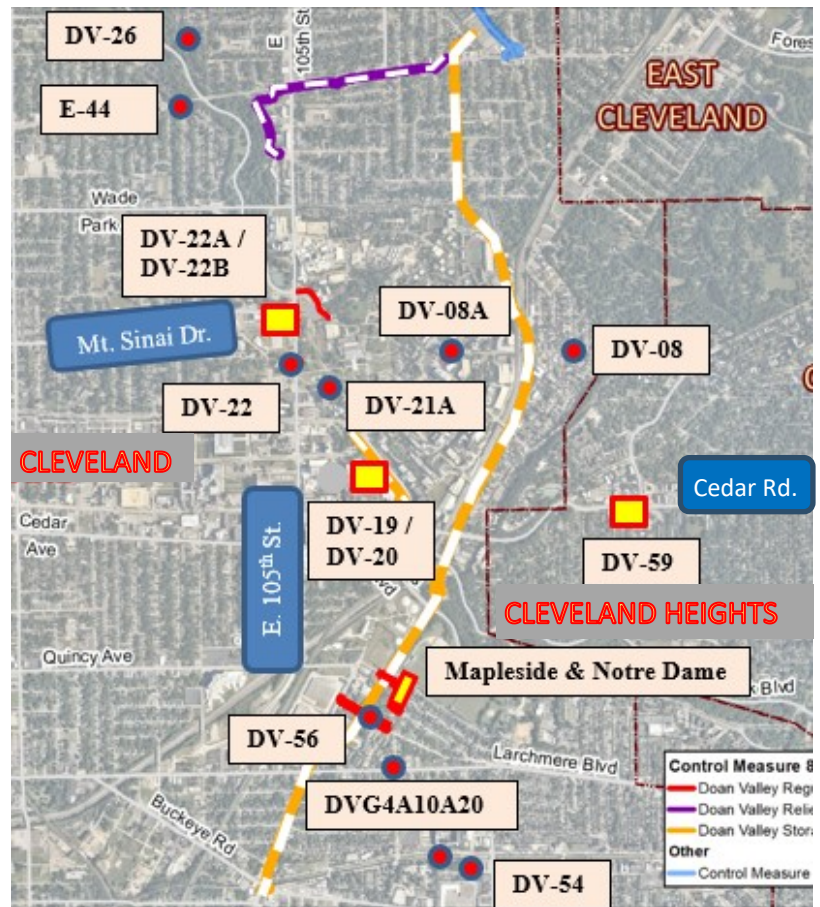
DV-26
E-44
E 105th St
Fores
EAST CLEVELAND
Wade Park
DV-22A / DV-22B
Mt. Sinai Dr.
DV-08A
DV-08
DV-22
DV-21A
CLEVELAND
Cedar Rd.
Cedar Ave
E. 105th St.
DV-19 / DV-20
DV-59
CLEVELAND HEIGHTS
Quincy Ave
Mapleside & Notre Dame
k Blvd
DV-56
Larchmere Blvd
Buckeye Rd
DVG4A10A20
DV-54
Control Measure 8
Doan Valley Reg
Doan Valley Relie
Doan Valley Stora
Other
Control Measure